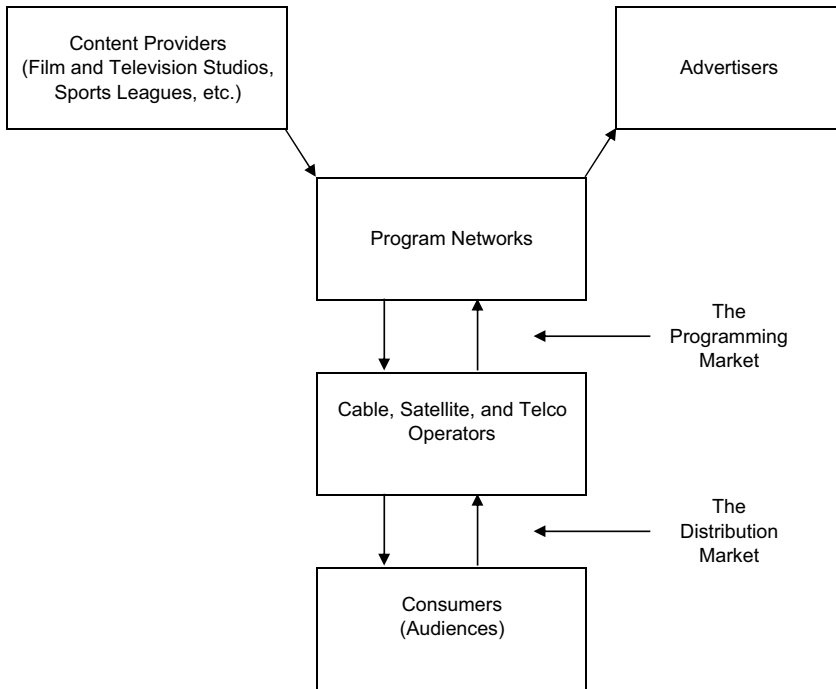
Content Providers
(Film and Television Studios, Sports Leagues, etc.)

Advertisers

Program Networks

The Programming Market

Cable, Satellite, and Telco Operators

The Distribution Market

Consumers
(Audiences)